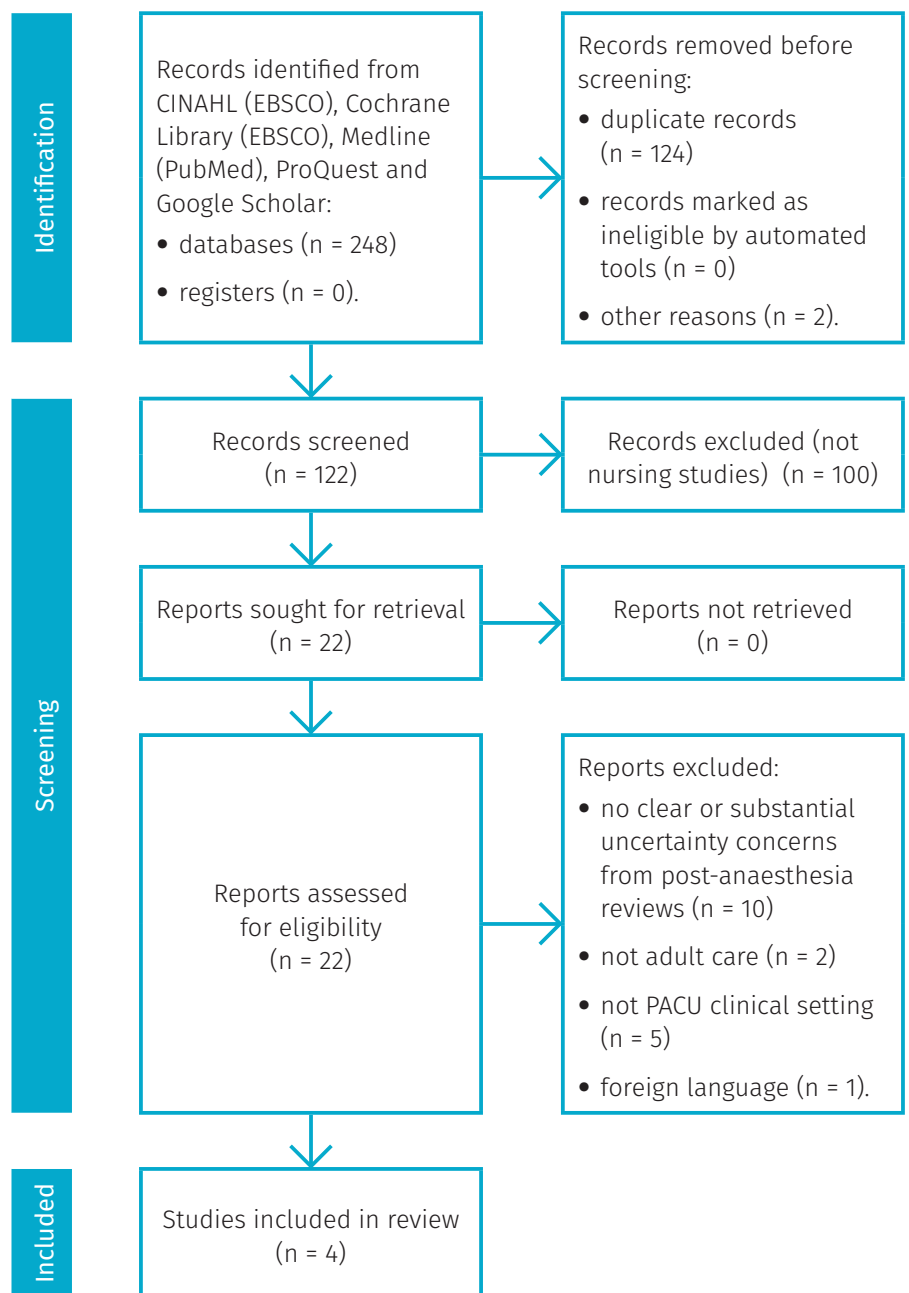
Identification

Records identified from CINAHL (EBSCO), Cochrane Library (EBSCO), Medline (PubMed), ProQuest and Google Scholar:
• databases (n = 248)
• registers (n = 0).

Records removed before screening:
• duplicate records (n = 124)
• records marked as ineligible by automated tools (n = 0)
• other reasons (n = 2).

Screening

Records screened (n = 122)

Records excluded (not nursing studies) (n = 100)

Reports sought for retrieval (n = 22)

Reports not retrieved (n = 0)

Reports assessed for eligibility (n = 22)

Reports excluded:
• no clear or substantial uncertainty concerns from post-anaesthesia reviews (n = 10)
• not adult care (n = 2)
• not PACU clinical setting (n = 5)
• foreign language (n = 1).

Included

Studies included in review (n = 4)